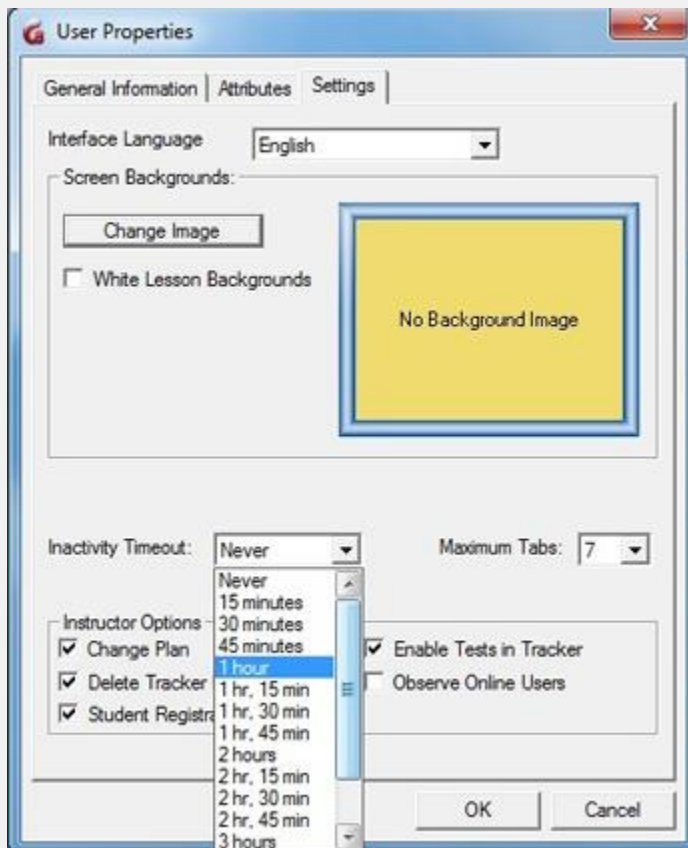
User Properties

General Information | Attributes | Settings

Interface Language English

Screen Backgrounds:

Change Image

White Lesson Backgrounds

No Background Image

Inactivity Timeout: Never

Maximum Tabs: 7

Never
15 minutes
30 minutes
45 minutes
1 hour
1 hr, 15 min
1 hr, 30 min
1 hr, 45 min
2 hours
2 hr, 15 min
2 hr, 30 min
2 hr, 45 min
3 hours

Instructor Options

Change Plan

Delete Tracker

Student Registra

Enable Tests in Tracker

Observe Online Users

OK

Cancel